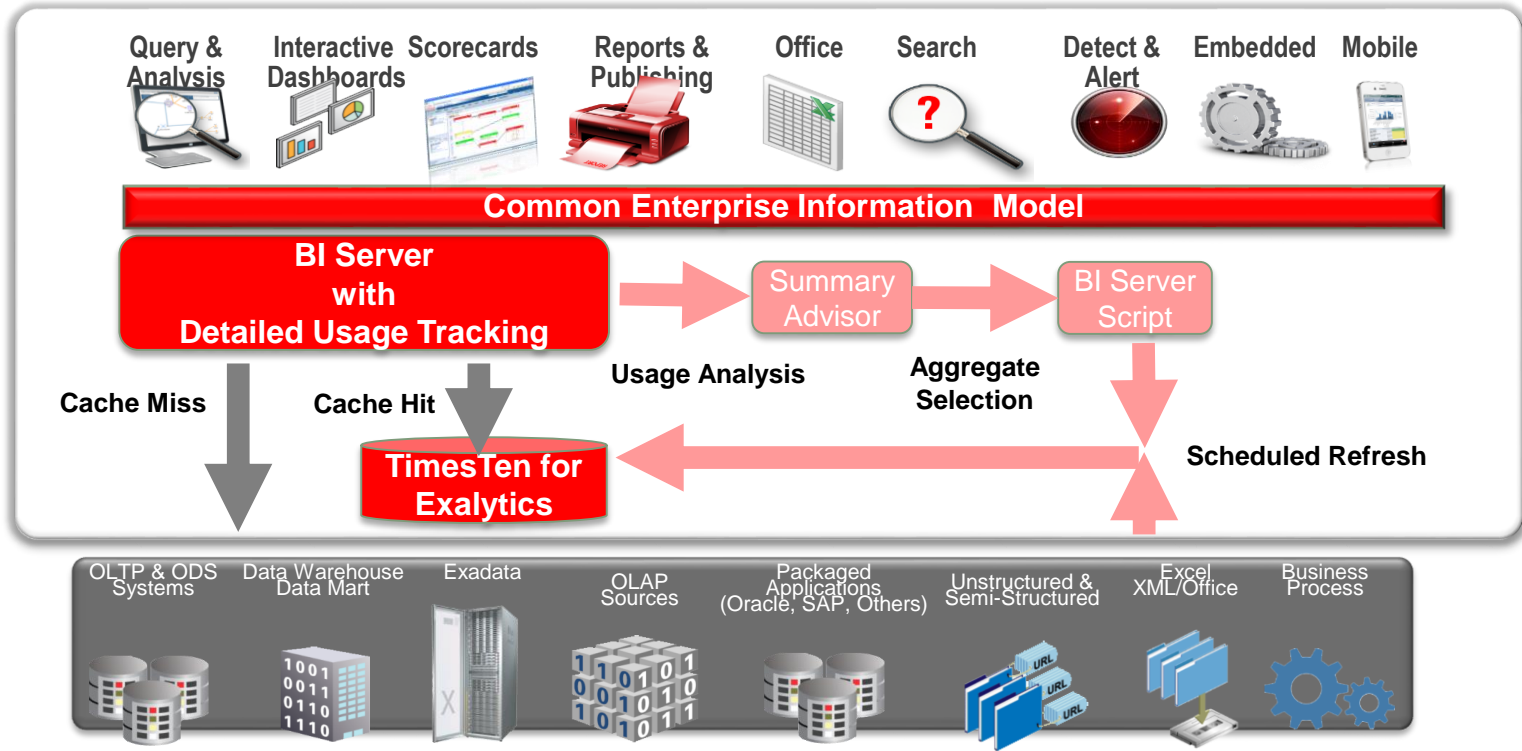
Query & Analysis

Interactive Dashboards

Scorecards

Reports & Publishing

Office

Search

Detect & Alert

Embedded

Mobile

Common Enterprise Information Model

BI Server with Detailed Usage Tracking

Summary Advisor

BI Server Script

Usage Analysis

Aggregate Selection

Cache Miss

Cache Hit

TimesTen for Exalytics

Scheduled Refresh

OLTP & ODS Systems

Data Warehouse Data Mart

Exadata

OLAP Sources

Packaged Applications (Oracle, SAP, Others)

Unstructured & Semi-Structured

Excel XML/Office

Business Process